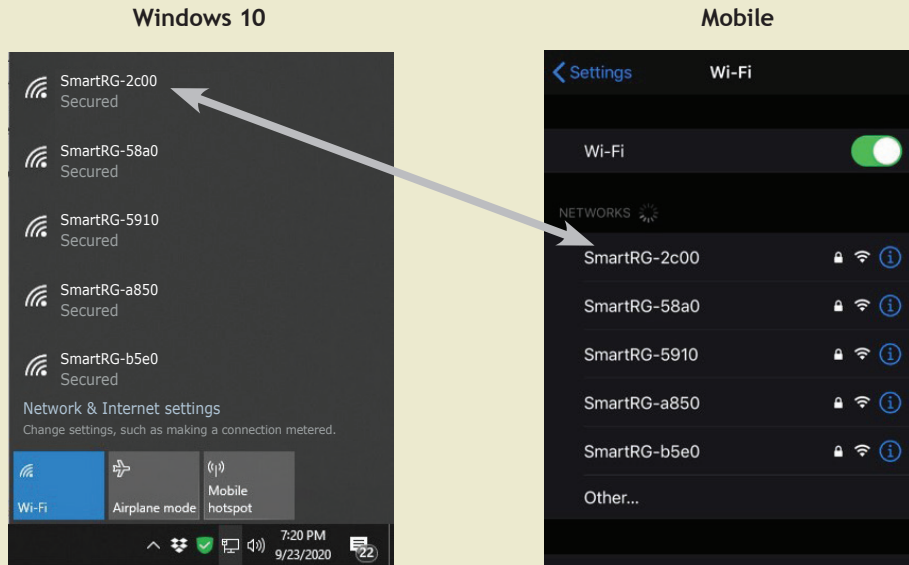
Windows 10

SmartRG-2c00
Secured

SmartRG-58a0
Secured

SmartRG-5910
Secured

SmartRG-a850
Secured

SmartRG-b5e0
Secured

Network & Internet settings
Change settings, such as making a connection metered.

Wi-Fi

Airplane mode

Mobile hotspot

7:20 PM
9/23/2020

22

Mobile

Settings

Wi-Fi

Wi-Fi

NETWORKS

SmartRG-2c00

SmartRG-58a0

SmartRG-5910

SmartRG-a850

SmartRG-b5e0

Other...